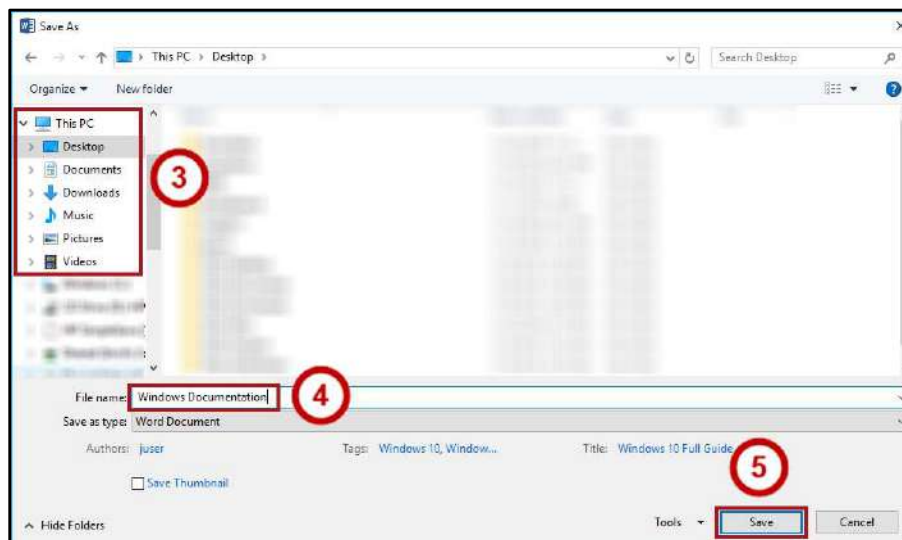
Save As

This PC › Desktop ›

Search Desktop

Organize ▾ New folder

This PC
Desktop
Documents
Downloads
Music
Pictures
Videos

3

File name: Windows Documentation

4

Save as type: Word Document

Authors: juser

Tags: Windows 10, Window...

Title: Windows 10 Full Guide

5

Save Thumbnail

Hide Folders

Tools ▾

Save

Cancel